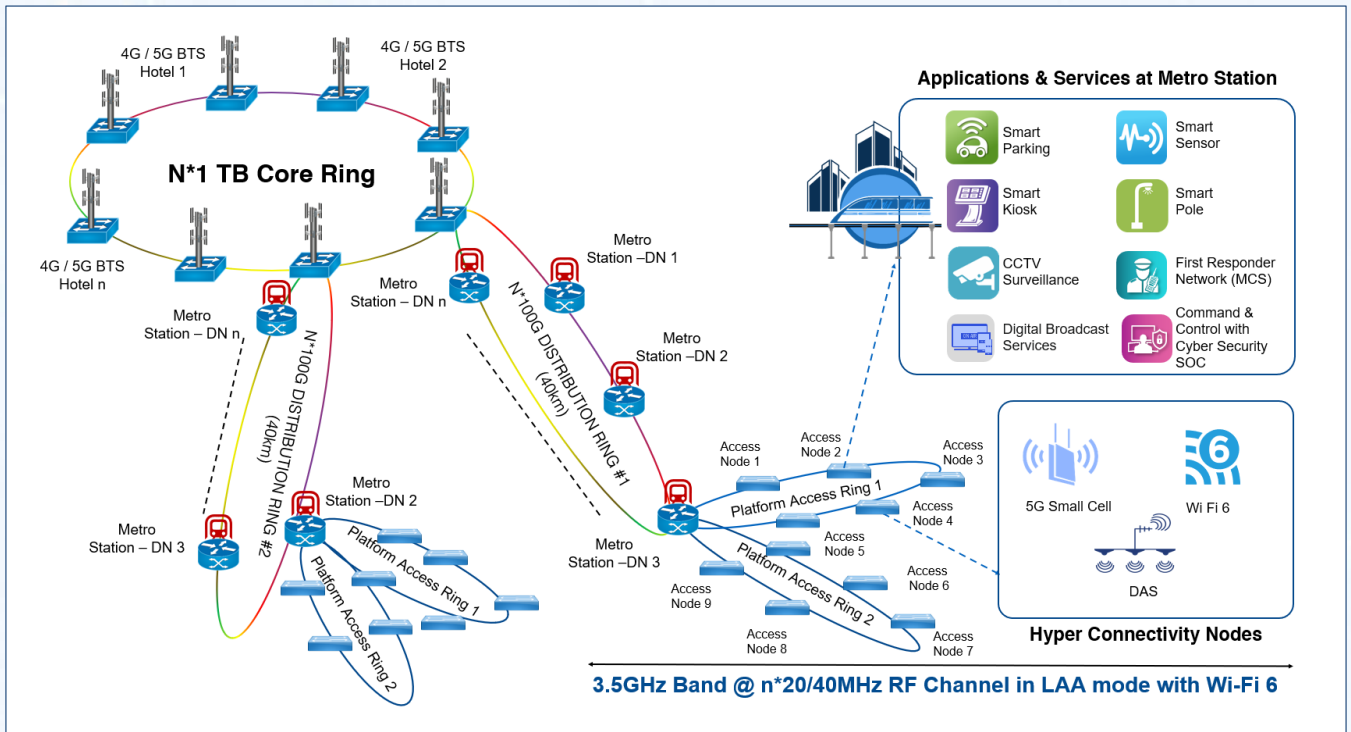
4G / 5G BTS
Hotel 1

4G / 5G BTS
Hotel 2

N*1 TB Core Ring

4G / 5G BTS
Hotel n

Metro
Station – DN n

Metro
Station – DN n

Metro
Station –DN 1

Metro
Station –DN 2

N*100G DISTRIBUTION RING #2 (40km)

N*100G DISTRIBUTION RING #1 (40km)

Metro
Station – DN 3

Metro
Station –DN 2

Platform Access Ring 1

Platform Access Ring 2

Metro
Station –DN 3

Access
Node 1

Access
Node 2

Access
Node 3

Platform Access Ring 1

Access
Node 4

Access
Node 5

Access
Node 6

Access
Node 9

Platform Access Ring 2

Access
Node 8

Access
Node 7

Applications & Services at Metro Station

Smart
Parking

Smart
Sensor

Smart
Kiosk

Smart
Pole

CCTV
Surveillance

First Responder
Network (MCS)

Digital Broadcast
Services

Command &
Control with
Cyber Security
SOC

5G Small Cell

Wi Fi 6

6

DAS

Hyper Connectivity Nodes

3.5GHz Band @ n*20/40MHz RF Channel in LAA mode with Wi-Fi 6